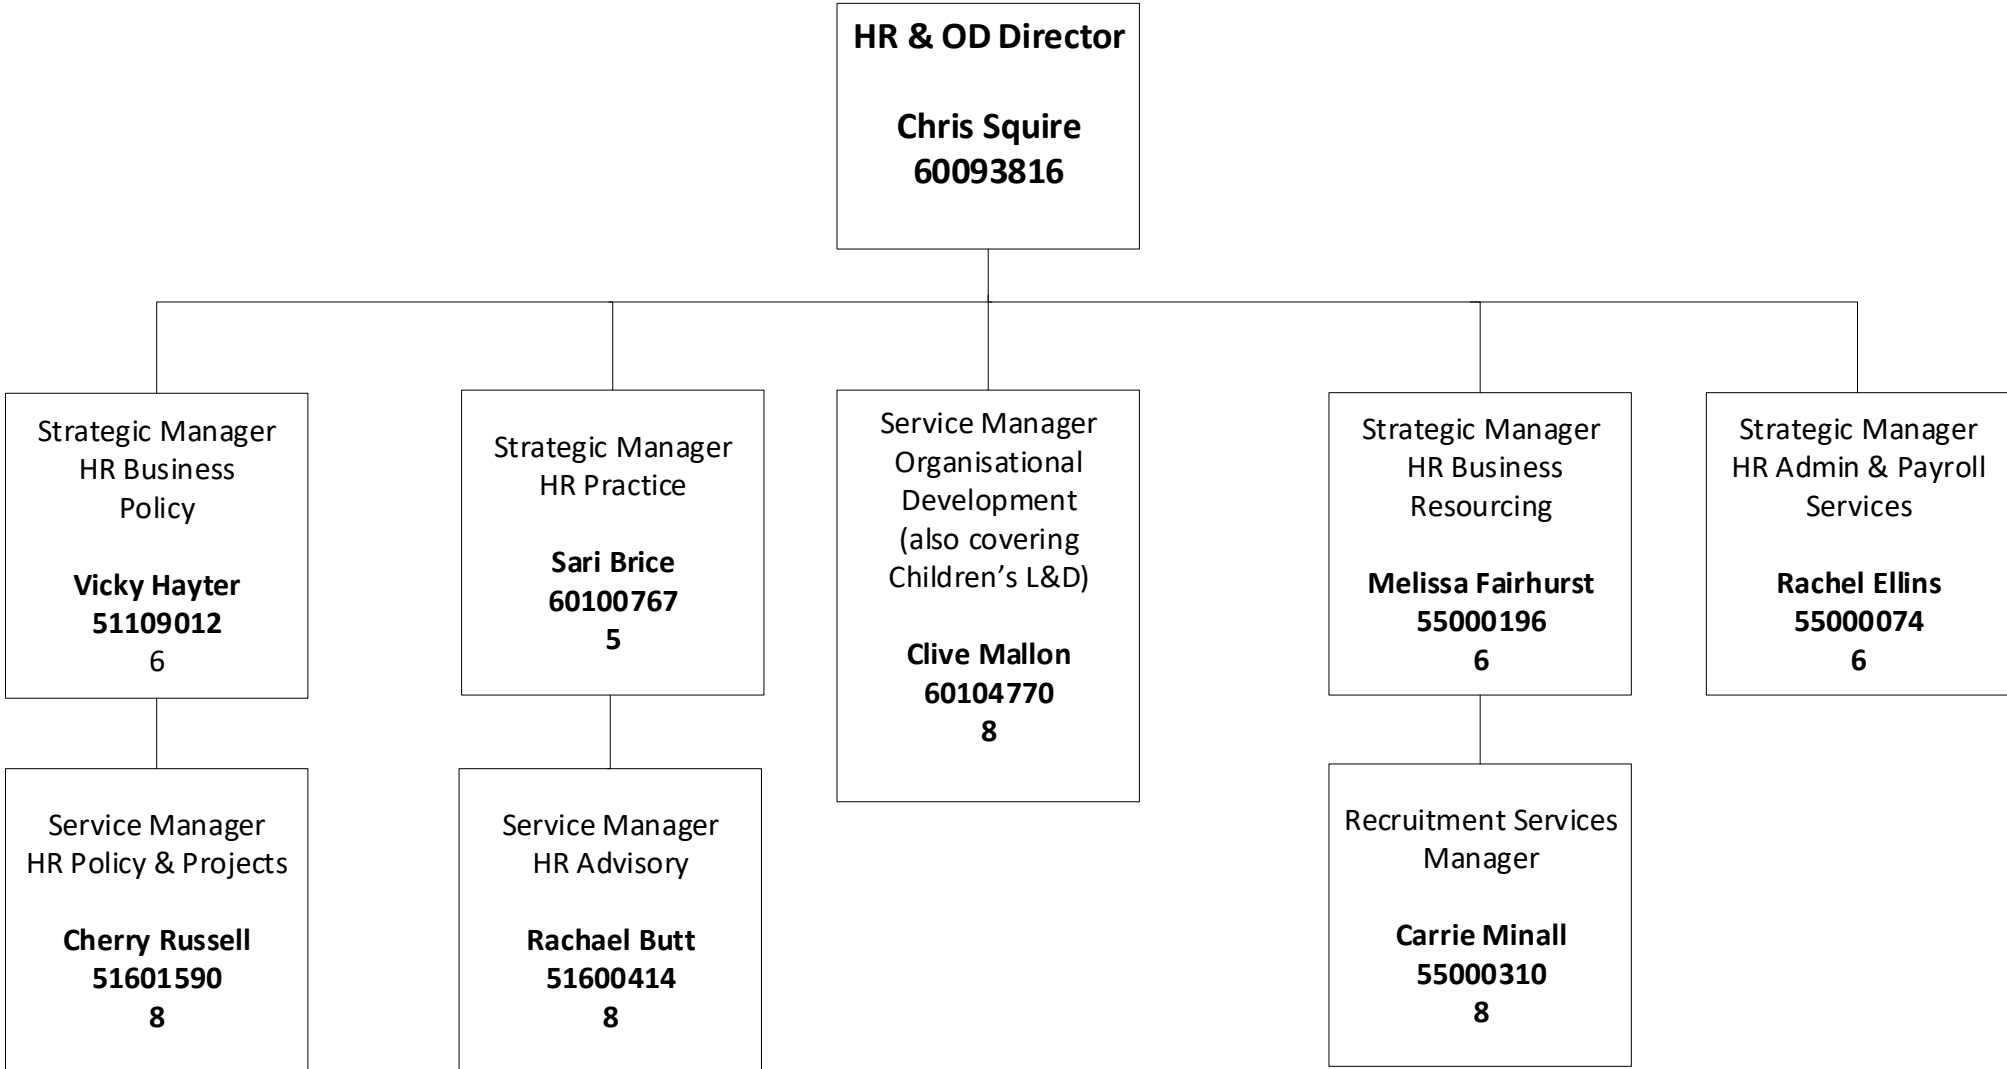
HR & OD Director

Chris Squire
60093816

Strategic Manager HR Business Policy

Vicky Hayter
51109012
6

Service Manager HR Policy & Projects

Cherry Russell
51601590
8

Strategic Manager HR Practice

Sari Brice
60100767
5

Service Manager HR Advisory

Rachael Butt
51600414
8

Service Manager Organisational Development (also covering Children's L&D)

Clive Mallon
60104770
8

Strategic Manager HR Business Resourcing

Melissa Fairhurst
55000196
6

Recruitment Services Manager

Carrie Minall
55000310
8

Strategic Manager HR Admin & Payroll Services

Rachel Ellins
55000074
6